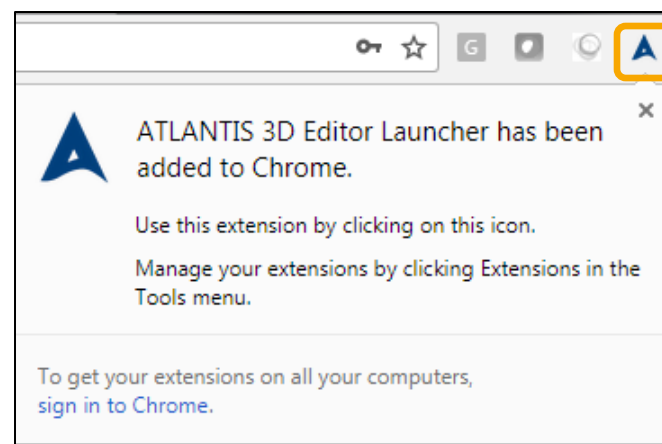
G

×

ATLANTIS 3D Editor Launcher has been added to Chrome.

Use this extension by clicking on this icon.

Manage your extensions by clicking Extensions in the Tools menu.

To get your extensions on all your computers, sign in to Chrome.